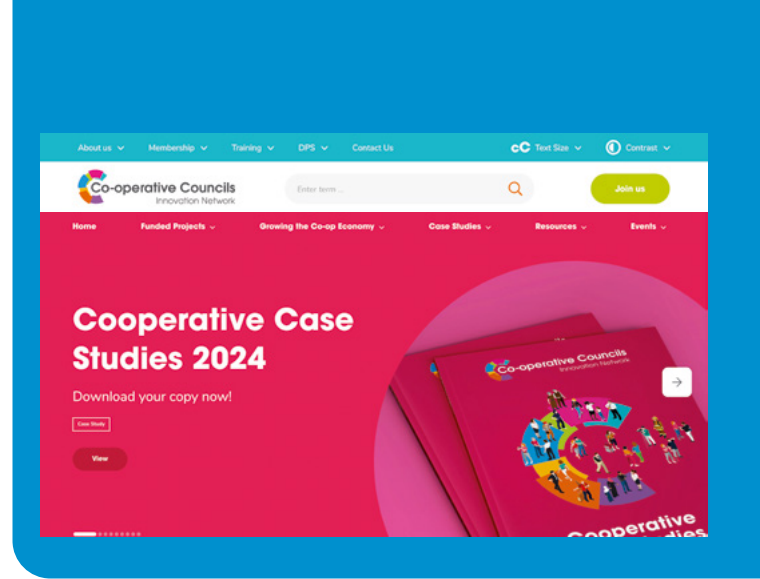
About us Membership Training DPS Contact Us cC Text Size Contrast

Co-operative Councils Innovation Network

Enter term...

Join us

Home Funded Projects Growing the Co-op Economy Case Studies Resources Events

Cooperative Case Studies 2024

Download your copy now!

Case Study

View

Co-operative Councils Innovation Network

Cooperative